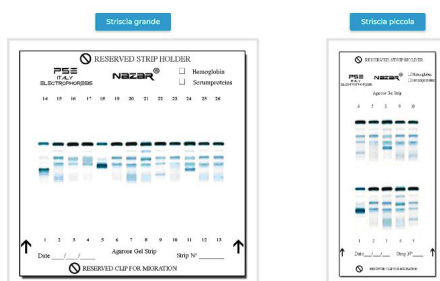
Striscia grande

RESERVED STRIP HOLDER

PSE ITALY ELECTROPHORESIS

NAZAR®

Hemoglobin

Serumproteins

14 15 16 17 18 19 20 21 22 23 24 25 26

1 2 3 4 5 6 7 8 9 10 11 12 13

Date ___/___/___ Agarose Gel Strip Strip N° ______

RESERVED CLIP FOR MIGRATION

Striscia piccola

RESERVED STRIP HOLDER

PSE ITALY ELECTROPHORESIS

NAZAR®

Hemoglobin

Serumproteins

Agarose Gel Strip

6 7 8 9 10

1 2 3 4 5

Date ___/___/___ Strip N° ______

RESERVED CLIP FOR MIGRATION